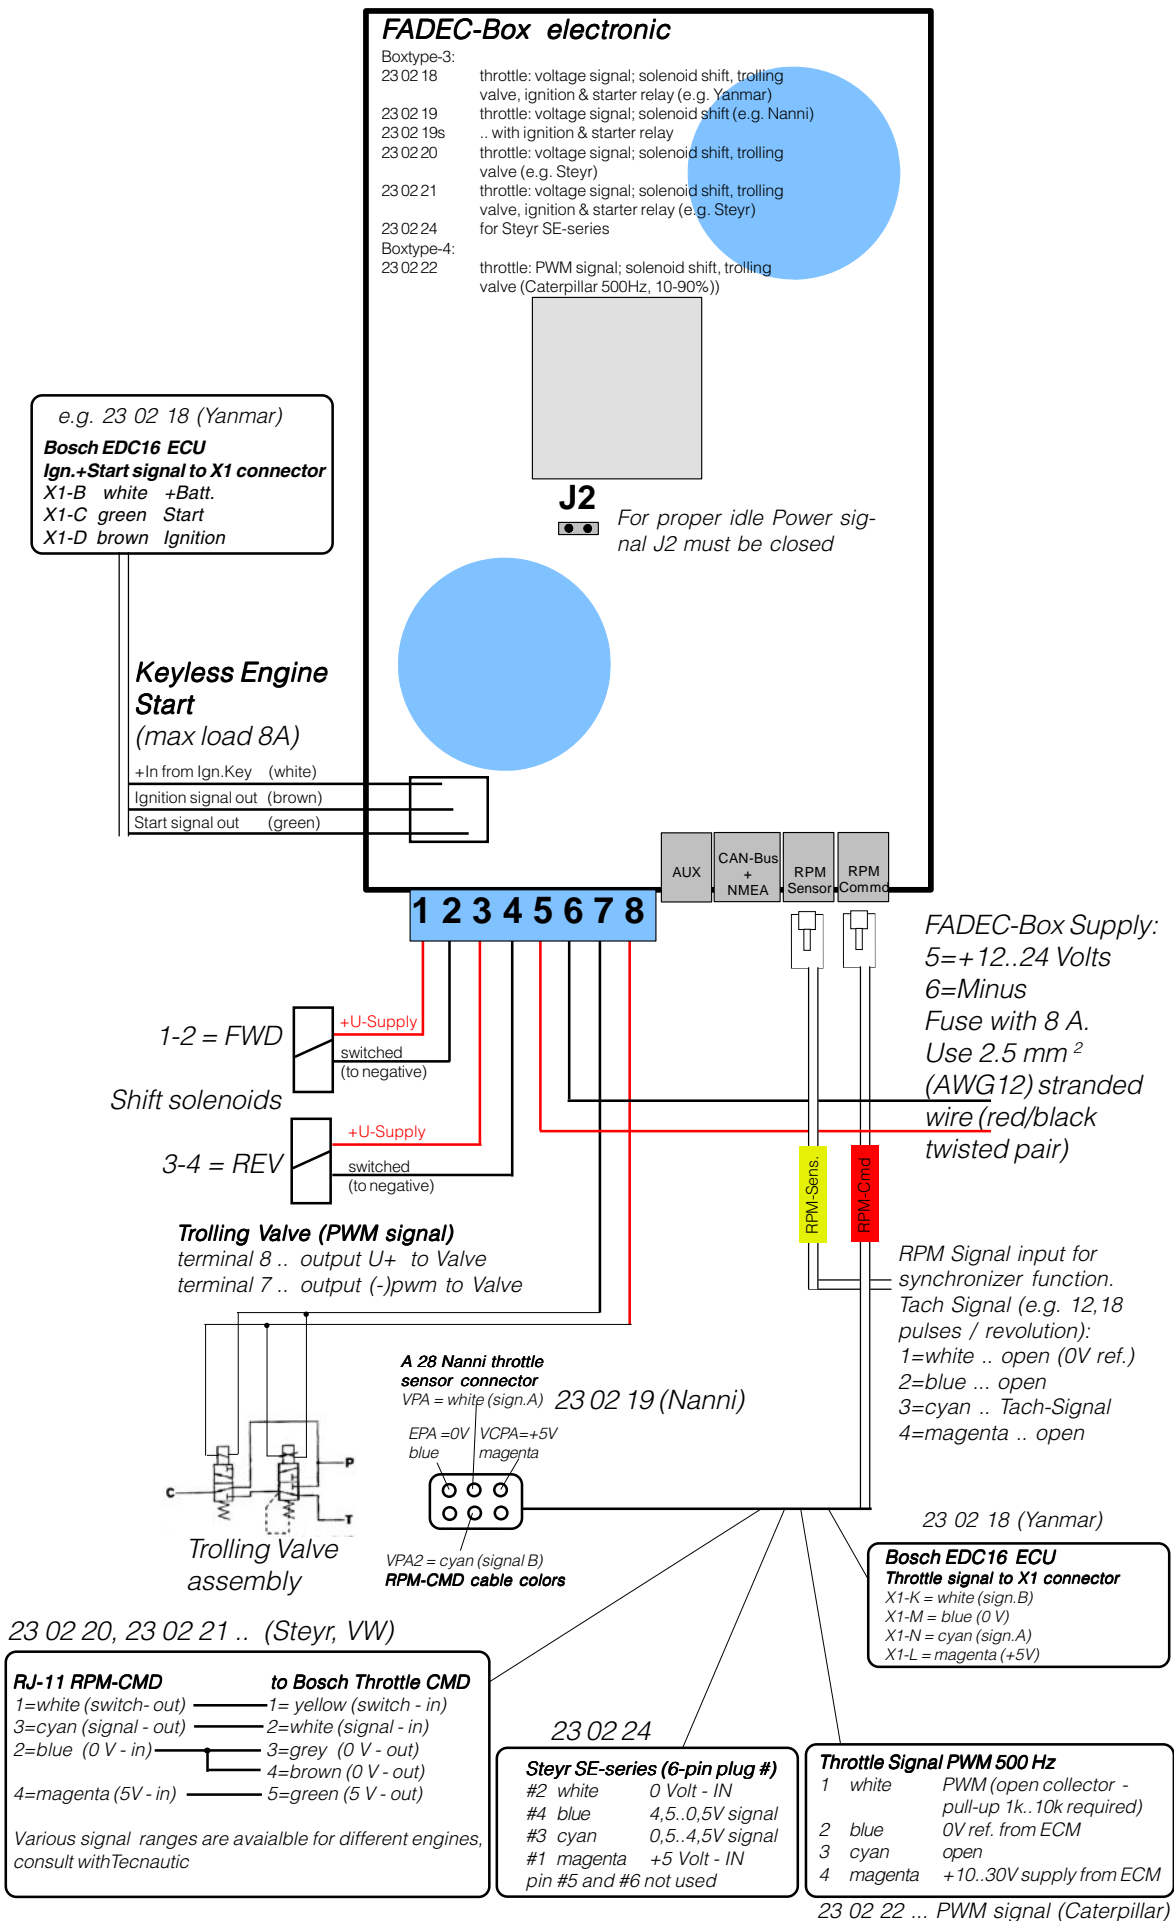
FADEC-Box electronic

Boxtype-3:
23 02 18 throttle: voltage signal; solenoid shift, trolling valve, ignition & starter relay (e.g. Yanmar)
23 02 19 throttle: voltage signal; solenoid shift (e.g. Nanni)
23 02 19s .. with ignition & starter relay
23 02 20 throttle: voltage signal; solenoid shift, trolling valve (e.g. Steyr)
23 02 21 throttle: voltage signal; solenoid shift, trolling valve, ignition & starter relay (e.g. Steyr)
23 02 24 for Steyr SE-series
Boxtype-4:
23 02 22 throttle: PWM signal; solenoid shift, trolling valve (Caterpillar 500Hz, 10-90%))

J2
For proper idle Power signal J2 must be closed

e.g. 23 02 18 (Yanmar)
Bosch EDC16 ECU
Ign.+Start signal to X1 connector
X1-B white +Batt.
X1-C green Start
X1-D brown Ignition

Keyless Engine Start
(max load 8A)
+In from Ign.Key (white)
Ignition signal out (brown)
Start signal out (green)

AUX
CAN-Bus + NMEA
RPM Sensor
RPM Commd

1 2 3 4 5 6 7 8

FADEC-Box Supply:
5=+12..24 Volts
6=Minus
Fuse with 8 A.
Use 2.5 mm $^2$ (AWG12) stranded wire (red/black twisted pair)

1-2 = FWD
+U-Supply
switched (to negative)
Shift solenoids
3-4 = REV
+U-Supply
switched (to negative)

RPM-Sens.
RPM-Cmd

Trolling Valve (PWM signal)
terminal 8 .. output U+ to Valve
terminal 7 .. output (-)pwm to Valve

RPM Signal input for synchronizer function.
Tach Signal (e.g. 12,18 pulses / revolution):
1=white .. open (0V ref.)
2=blue ... open
3=cyan .. Tach-Signal
4=magenta .. open

A 28 Nanni throttle sensor connector
VPA = white (sign.A)
23 02 19 (Nanni)
EPA =0V blue
VCPA=+5V magenta
VPA2 = cyan (signal B)
RPM-CMD cable colors

P
C
T
Trolling Valve assembly

23 02 18 (Yanmar)
Bosch EDC16 ECU
Throttle signal to X1 connector
X1-K = white (sign.B)
X1-M = blue (0 V)
X1-N = cyan (sign.A)
X1-L = magenta (+5V)

23 02 20, 23 02 21 .. (Steyr, VW)
RJ-11 RPM-CMD to Bosch Throttle CMD
1=white (switch- out) 1= yellow (switch - in)
3=cyan (signal - out) 2=white (signal - in)
2=blue (0 V - in) 3=grey (0 V - out)
4=brown (0 V - out)
4=magenta (5V - in) 5=green (5 V - out)
Various signal ranges are avaialble for different engines, consult withTecnautic

23 02 24
Steyr SE-series (6-pin plug #)
#2 white 0 Volt - IN
#4 blue 4,5..0,5V signal
#3 cyan 0,5..4,5V signal
#1 magenta +5 Volt - IN
pin #5 and #6 not used

Throttle Signal PWM 500 Hz
1 white PWM (open collector - pull-up 1k..10k required)
2 blue 0V ref. from ECM
3 cyan open
4 magenta +10..30V supply from ECM
23 02 22 ... PWM signal (Caterpillar)